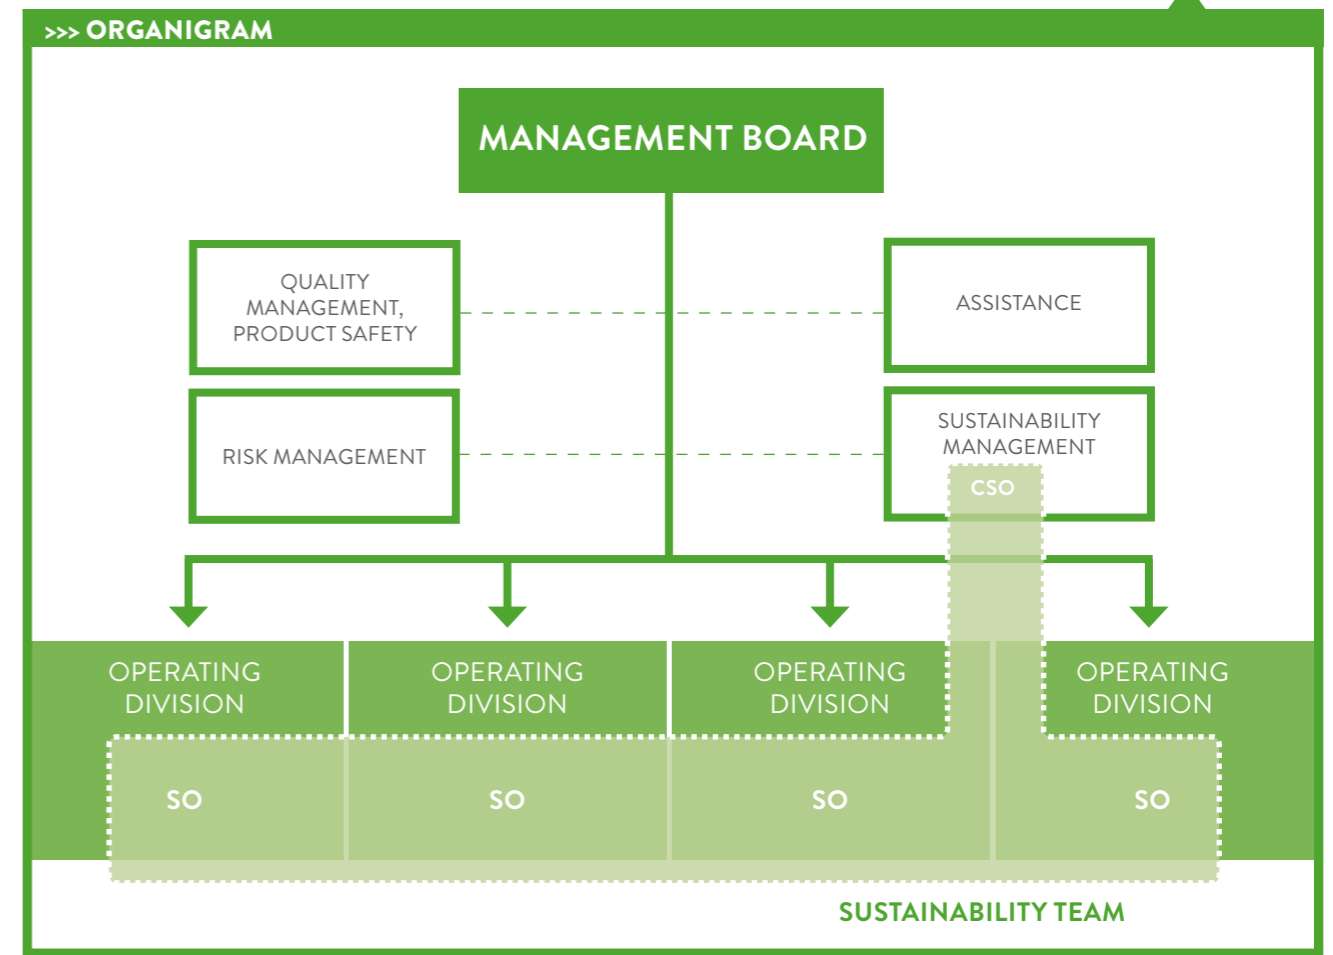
>>> ORGANIGRAM

MANAGEMENT BOARD

QUALITY MANAGEMENT, PRODUCT SAFETY

ASSISTANCE

RISK MANAGEMENT

SUSTAINABILITY MANAGEMENT

CSO

OPERATING DIVISION

OPERATING DIVISION

OPERATING DIVISION

OPERATING DIVISION

SO

SO

SO

SO

SUSTAINABILITY TEAM